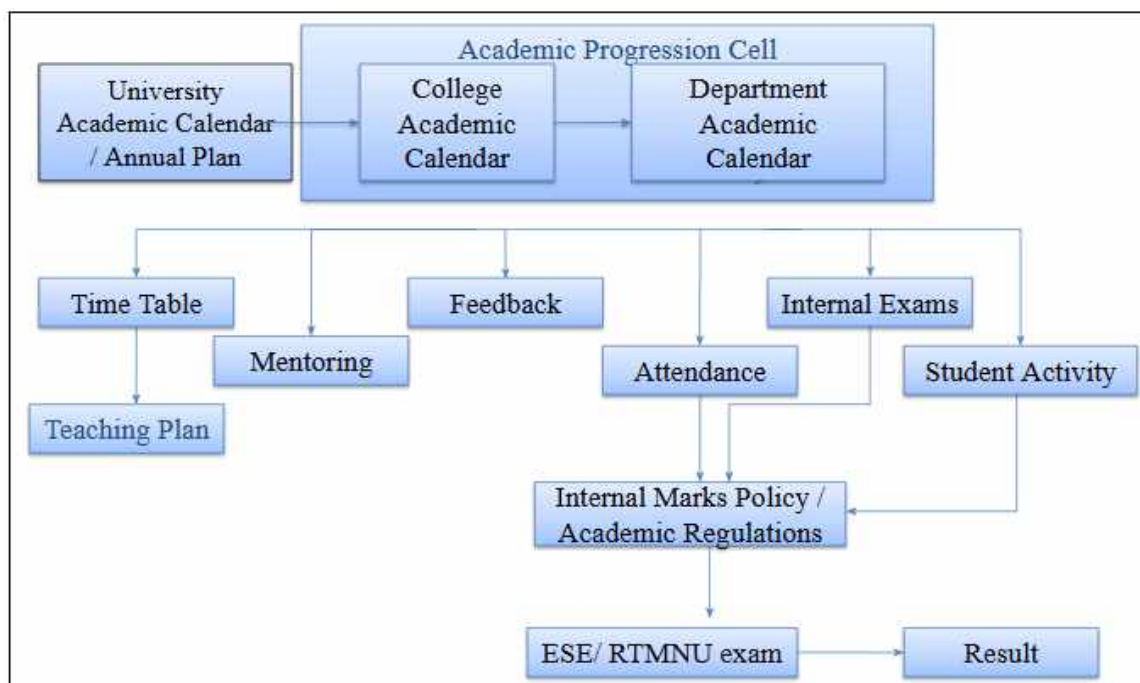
Academic Progression Cell

University Academic Calendar / Annual Plan

College Academic Calendar

Department Academic Calendar

Time Table

Mentoring

Feedback

Internal Exams

Attendance

Student Activity

Teaching Plan

Internal Marks Policy / Academic Regulations

ESE/ RTMNU exam

Result